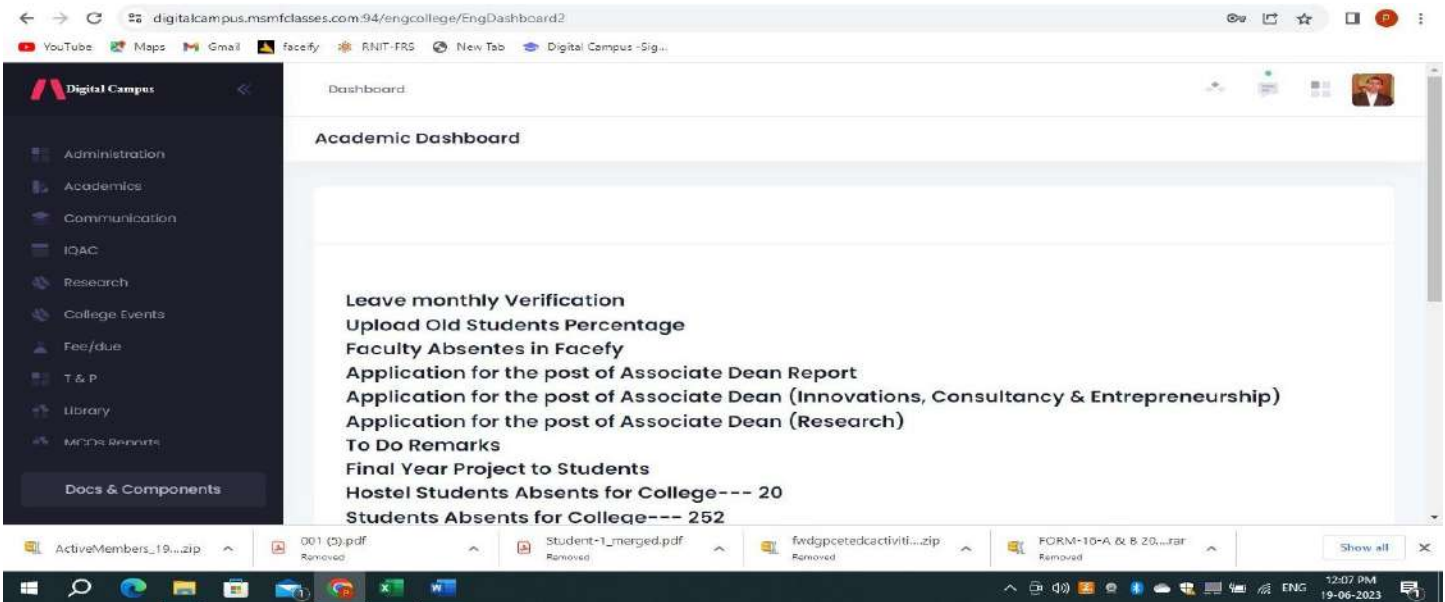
digitalcampus.msmfclasses.com:94/engcollege/EngDashboard2

YouTube Maps Gmail facefy RNIT-FRS New Tab Digital Campus -Sig...

Digital Campus

Administration
Academics
Communication
IQAC
Research
College Events
Fee/due
T&P
Library
MCQs Reports

Docs & Components

Dashboard

Academic Dashboard

Leave monthly Verification
Upload Old Students Percentage
Faculty Absentes in Facefy
Application for the post of Associate Dean Report
Application for the post of Associate Dean (Innovations, Consultancy & Entrepreneurship)
Application for the post of Associate Dean (Research)
To Do Remarks
Final Year Project to Students
Hostel Students Absents for College--- 20
Students Absents for College--- 252

ActiveMembers_19....zip
001 (5).pdf Removed
Student-1_merged.pdf Removed
fwdgpcetedcactiviti....zip Removed
FORM-10-A & B 20....rar Removed
Show all

ENG 12:07 PM 19-06-2023